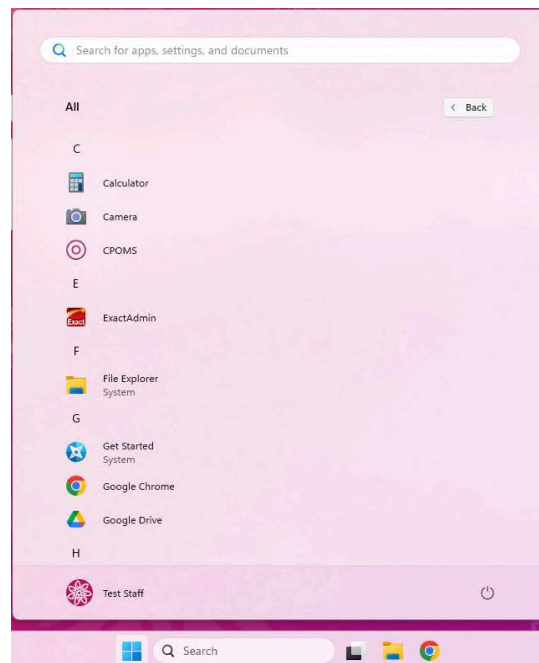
Search for apps, settings, and documents

All

< Back

C

Calculator

Camera

CPOMS

E

Exact

ExactAdmin

F

File Explorer
System

G

Get Started
System

Google Chrome

Google Drive

H

Test Staff

Search